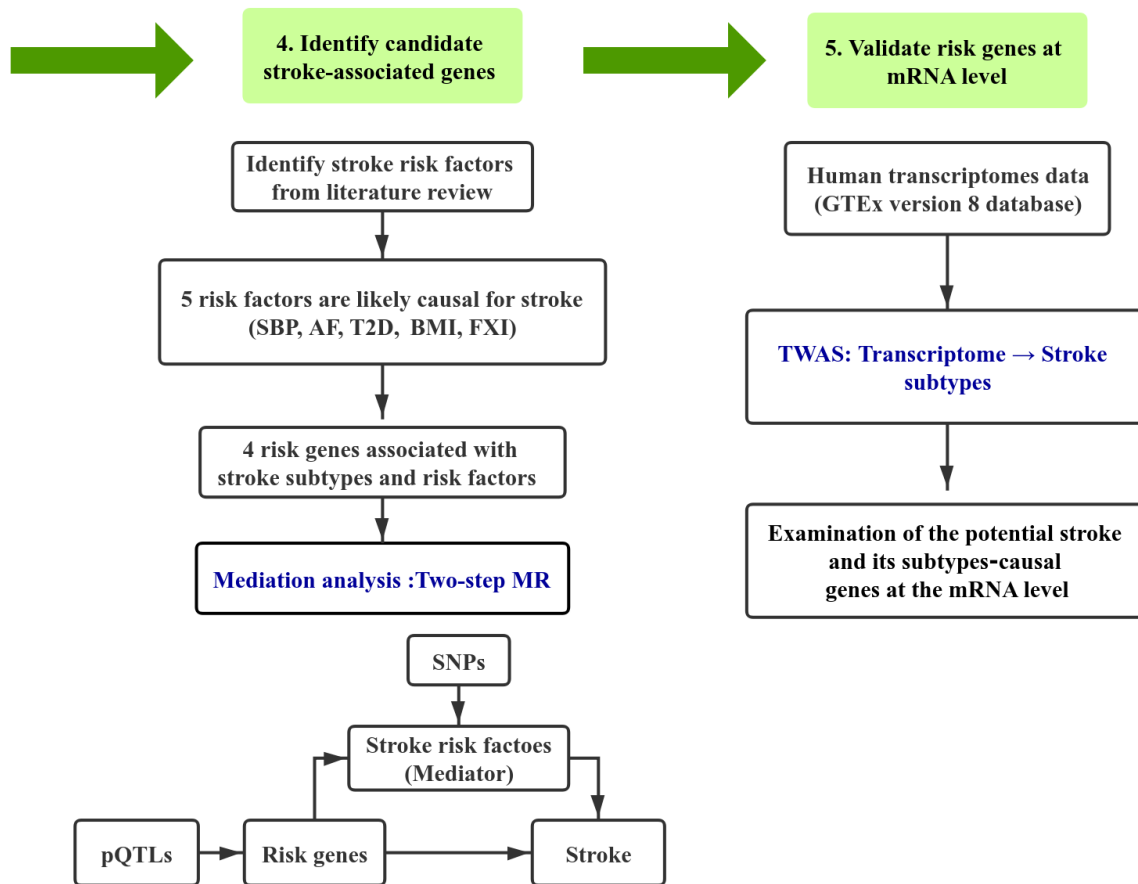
4. Identify candidate stroke-associated genes

Identify stroke risk factors from literature review

5 risk factors are likely causal for stroke (SBP, AF, T2D, BMI, FXI)

4 risk genes associated with stroke subtypes and risk factors

Mediation analysis :Two-step MR

SNPs

Stroke risk factoes (Mediator)

pQTLs

Risk genes

Stroke

5. Validate risk genes at mRNA level

Human transcriptomes data (GTEx version 8 database)

TWAS: Transcriptome → Stroke subtypes

Examination of the potential stroke and its subtypes-causal genes at the mRNA level